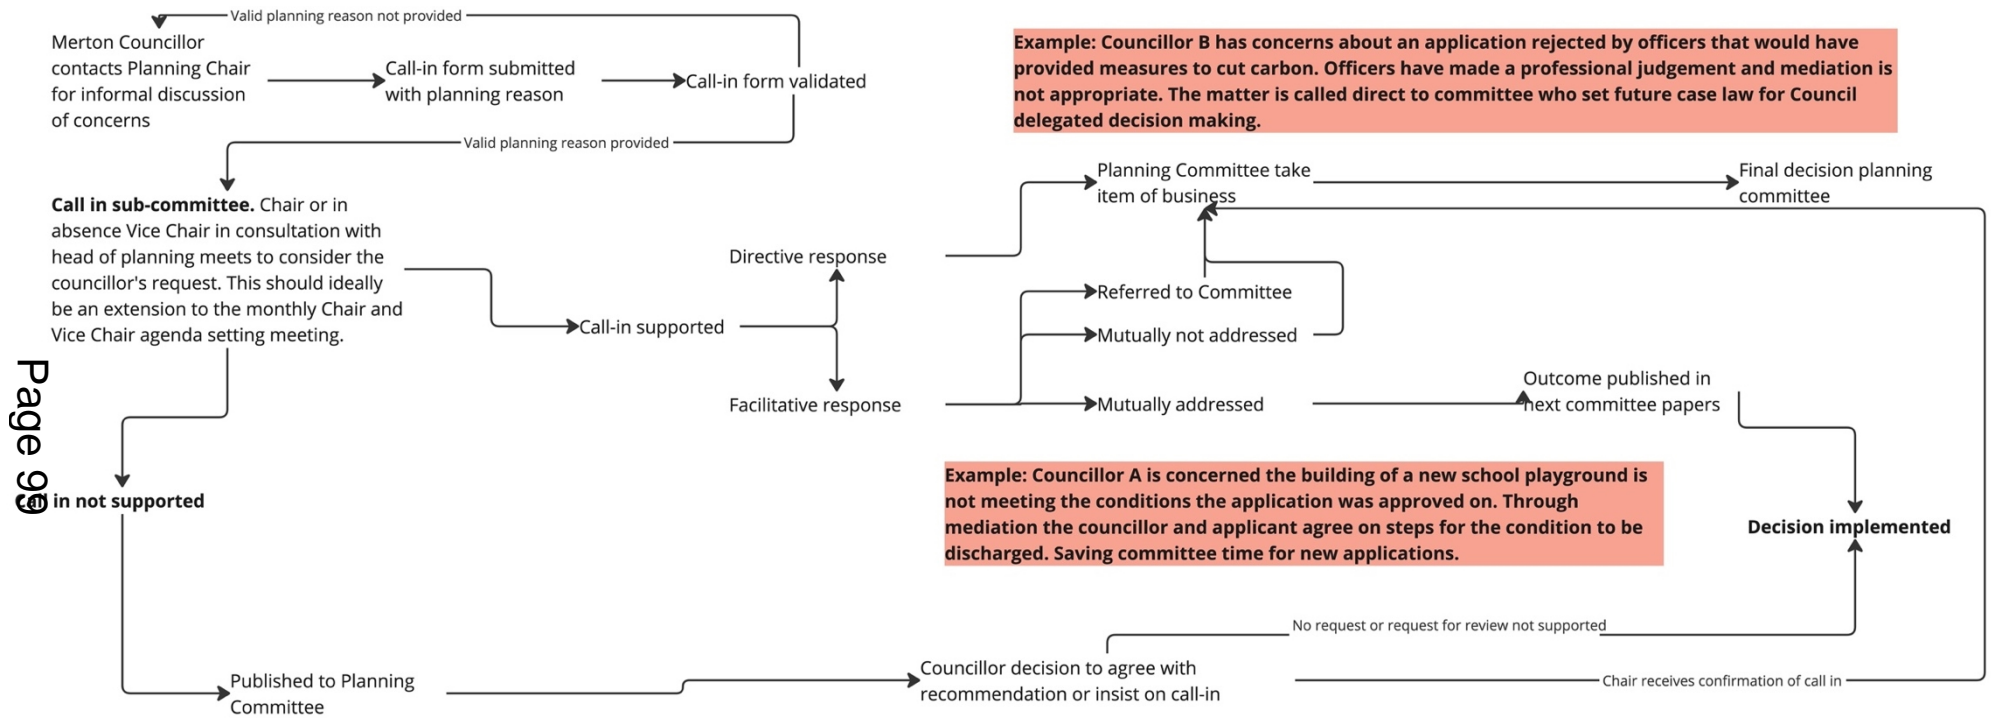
Valid planning reason not provided

Merton Councillor contacts Planning Chair for informal discussion of concerns

Call-in form submitted with planning reason

Call-in form validated

Valid planning reason provided

Example: Councillor B has concerns about an application rejected by officers that would have provided measures to cut carbon. Officers have made a professional judgement and mediation is not appropriate. The matter is called direct to committee who set future case law for Council delegated decision making.

Planning Committee take item of business

Final decision planning committee

**Call in sub-committee.** Chair or in absence Vice Chair in consultation with head of planning meets to consider the councillor's request. This should ideally be an extension to the monthly Chair and Vice Chair agenda setting meeting.

Directive response

Call-in supported

Referred to Committee

Mutually not addressed

Facilitative response

Mutually addressed

Outcome published in next committee papers

Page 99

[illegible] in not supported

Example: Councillor A is concerned the building of a new school playground is not meeting the conditions the application was approved on. Through mediation the councillor and applicant agree on steps for the condition to be discharged. Saving committee time for new applications.

Decision implemented

No request or request for review not supported

Published to Planning Committee

Councillor decision to agree with recommendation or insist on call-in

Chair receives confirmation of call in